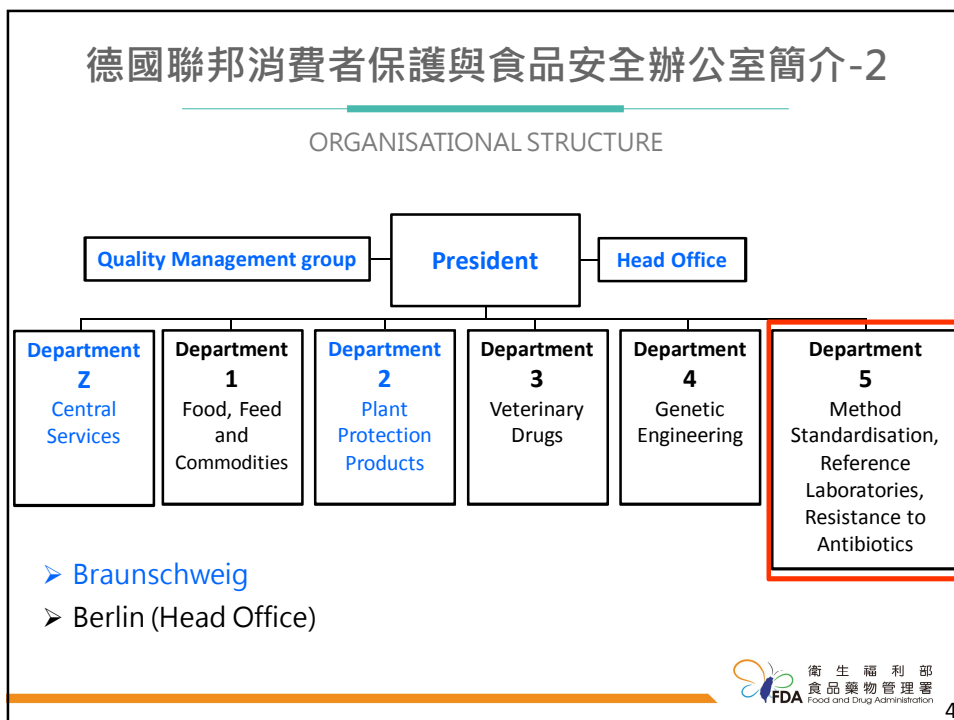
德國聯邦消費者保護與食品安全辦公室簡介-2

ORGANISATIONAL STRUCTURE

Quality Management group

President

Head Office

Department Z Central Services

Department 1 Food, Feed and Commodities

Department 2 Plant Protection Products

Department 3 Veterinary Drugs

Department 4 Genetic Engineering

Department 5 Method Standardisation, Reference Laboratories, Resistance to Antibiotics

➢ Braunschweig
➢ Berlin (Head Office)

衛生福利部
食品藥物管理署
FDA Food and Drug Administration

4